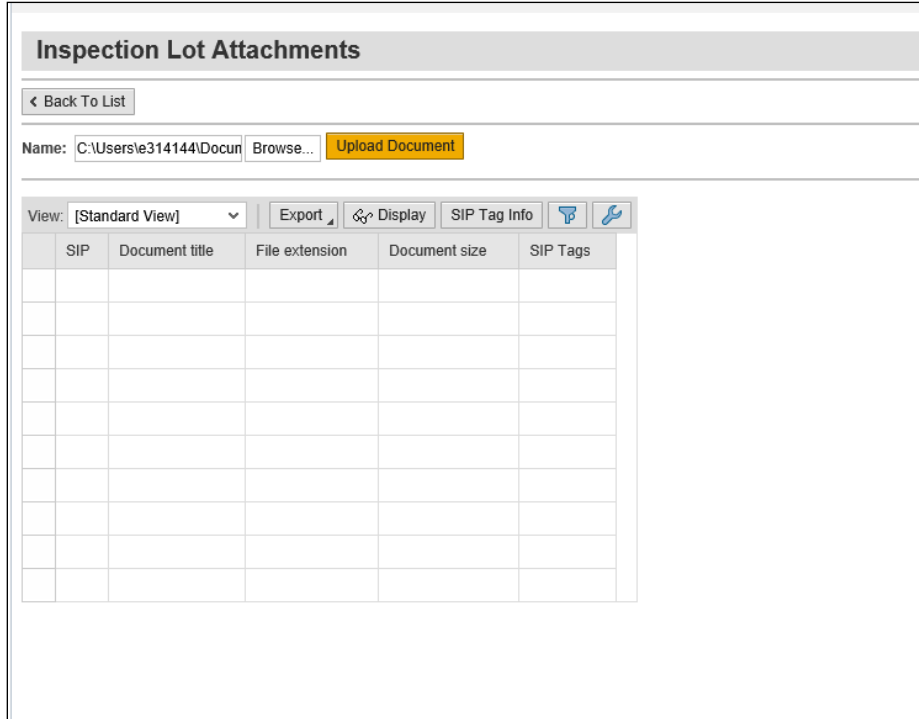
Inspection Lot Attachments

Back To List

Name: C:\Users\e314144\Docun Browse... Upload Document

View: [Standard View] Export Display SIP Tag Info

| | SIP | Document title | File extension | Document size | SIP Tags |
|---|---|---|---|---|---|
| | | | | | |
| | | | | | |
| | | | | | |
| | | | | | |
| | | | | | |
| | | | | | |
| | | | | | |
| | | | | | |
| | | | | | |
| | | | | | |